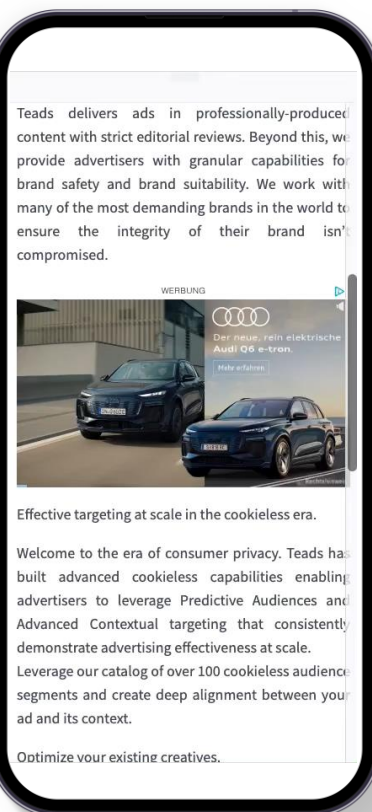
Teads delivers ads in professionally-producec content with strict editorial reviews. Beyond this, we provide advertisers with granular capabilities fo brand safety and brand suitability. We work witl many of the most demanding brands in the world tc ensure the integrity of their brand isn't compromised.

WERBUNG

Der neue, rein elektrische Audi Q6 e-tron.

Mehr erfahren

Effective targeting at scale in the cookieless era.

Welcome to the era of consumer privacy. Teads ha built advanced cookieless capabilities enablin advertisers to leverage Predictive Audiences anc Advanced Contextual targeting that consistentl demonstrate advertising effectiveness at scale.
Leverage our catalog of over 100 cookieless audience segments and create deep alignment between you ad and its context.

Optimize your existing creatives.